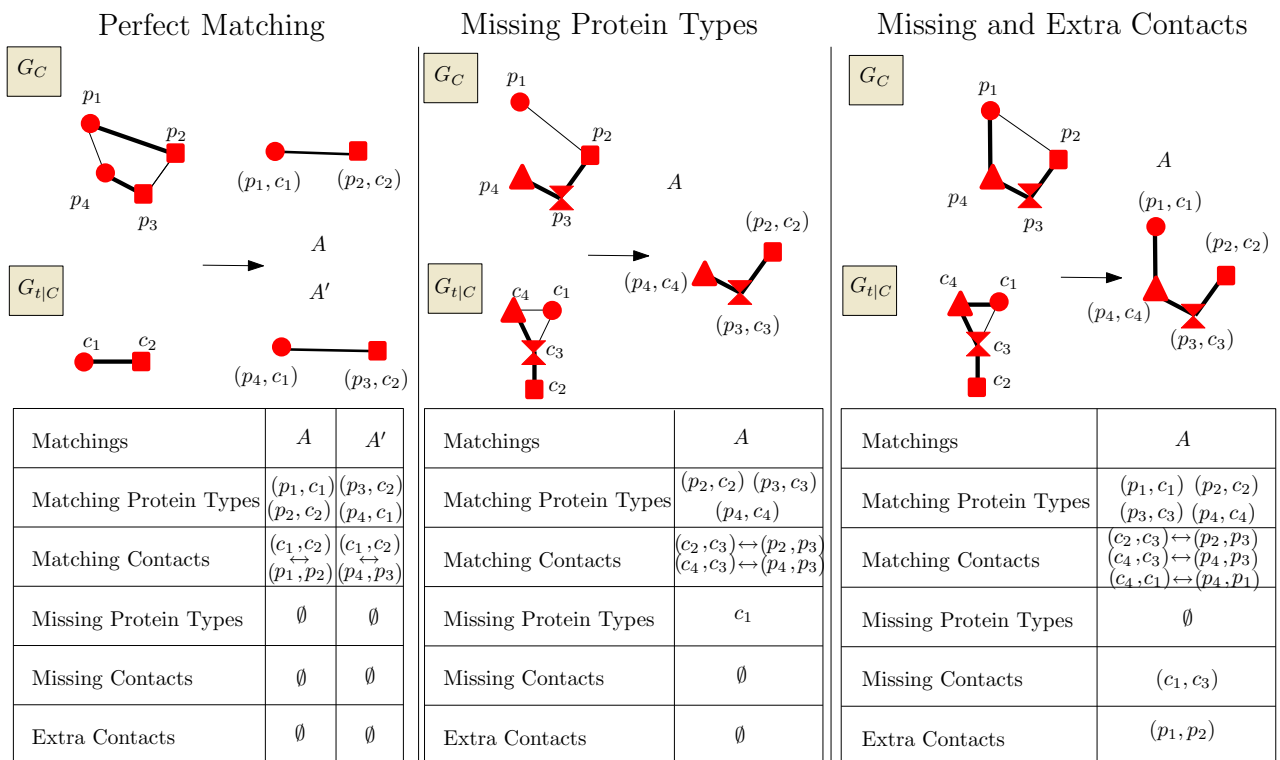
Perfect Matching

$G_C$

$p_1$ $p_2$ $p_4$ $p_3$

$(p_1, c_1)$ $(p_2, c_2)$

$A$

$G_{t|C}$

$A'$

$c_1$ $c_2$

$(p_4, c_1)$ $(p_3, c_2)$

| Matchings | $A$ | $A'$ |
|---|---|---|
| Matching Protein Types | $(p_1, c_1)$ $(p_2, c_2)$ | $(p_3, c_2)$ $(p_4, c_1)$ |
| Matching Contacts | $(c_1, c_2) \leftrightarrow (p_1, p_2)$ | $(c_1, c_2) \leftrightarrow (p_4, p_3)$ |
| Missing Protein Types | $\emptyset$ | $\emptyset$ |
| Missing Contacts | $\emptyset$ | $\emptyset$ |
| Extra Contacts | $\emptyset$ | $\emptyset$ |

Missing Protein Types

$G_C$

$p_1$ $p_2$ $p_4$ $p_3$

$A$

$(p_2, c_2)$

$G_{t|C}$

$c_4$ $c_1$ $c_3$ $c_2$

$(p_4, c_4)$ $(p_3, c_3)$

| Matchings | $A$ |
|---|---|
| Matching Protein Types | $(p_2, c_2)$ $(p_3, c_3)$ $(p_4, c_4)$ |
| Matching Contacts | $(c_2, c_3) \leftrightarrow (p_2, p_3)$ $(c_4, c_3) \leftrightarrow (p_4, p_3)$ |
| Missing Protein Types | $c_1$ |
| Missing Contacts | $\emptyset$ |
| Extra Contacts | $\emptyset$ |

Missing and Extra Contacts

$G_C$

$p_1$ $p_2$ $p_4$ $p_3$

$A$

$(p_1, c_1)$ $(p_2, c_2)$

$G_{t|C}$

$c_4$ $c_1$ $c_3$ $c_2$

$(p_4, c_4)$ $(p_3, c_3)$

| Matchings | $A$ |
|---|---|
| Matching Protein Types | $(p_1, c_1)$ $(p_2, c_2)$ $(p_3, c_3)$ $(p_4, c_4)$ |
| Matching Contacts | $(c_2, c_3) \leftrightarrow (p_2, p_3)$ $(c_4, c_3) \leftrightarrow (p_4, p_3)$ $(c_4, c_1) \leftrightarrow (p_4, p_1)$ |
| Missing Protein Types | $\emptyset$ |
| Missing Contacts | $(c_1, c_3)$ |
| Extra Contacts | $(p_1, p_2)$ |